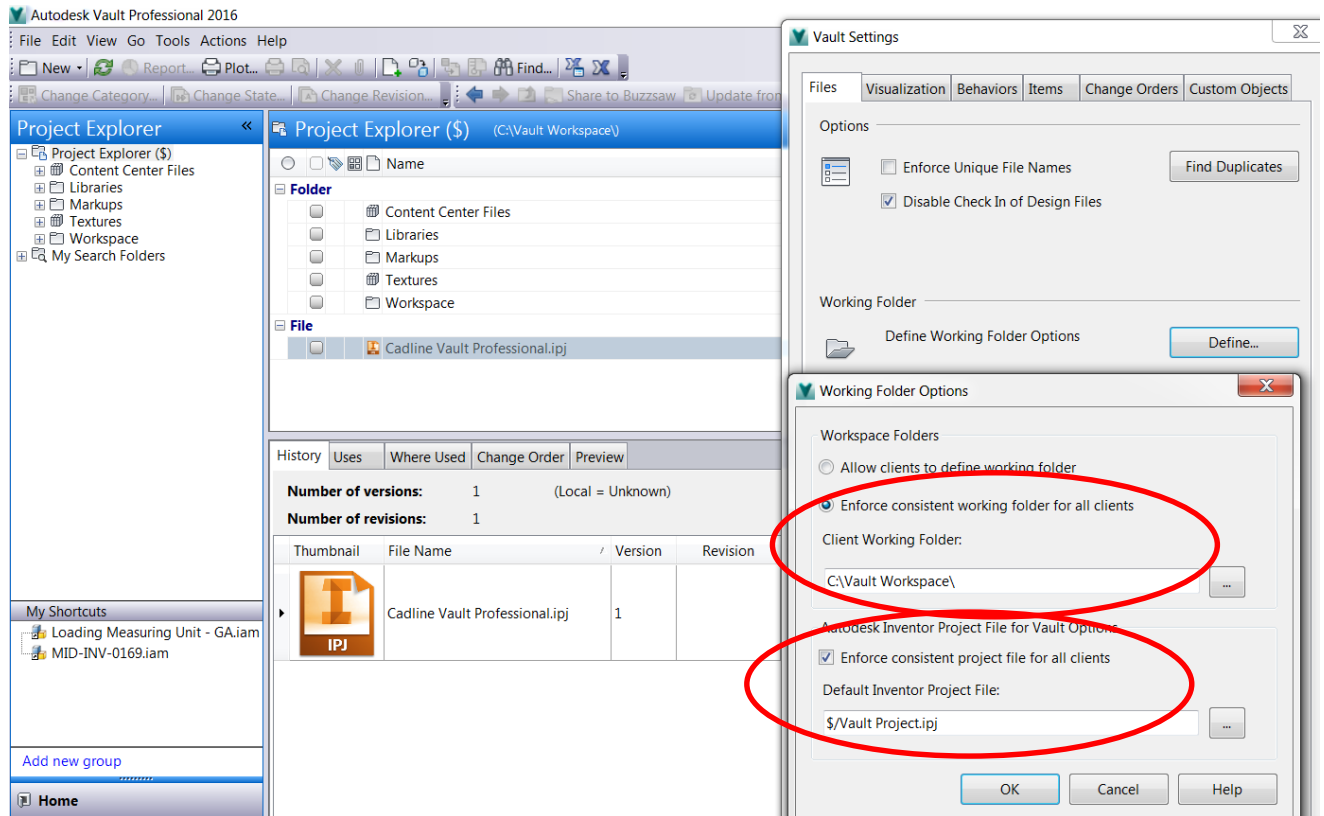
Autodesk Vault Professional 2016

File Edit View Go Tools Actions Help

New Report... Plot... Find...

Change Category... Change State... Change Revision... Share to Buzzsaw Update fro

Project Explorer

Project Explorer ($)
Content Center Files
Libraries
Markups
Textures
Workspace
My Search Folders

Project Explorer ($) (C:\Vault Workspace\)

Name

Folder
Content Center Files
Libraries
Markups
Textures
Workspace

File
Cadline Vault Professional.ipj

History Uses Where Used Change Order Preview

Number of versions: 1 (Local = Unknown)

Number of revisions: 1

| Thumbnail | File Name | Version | Revision |
|---|---|---|---|
| IPJ | Cadline Vault Professional.ipj | 1 | |

My Shortcuts
Loading Measuring Unit - GA.iam
MID-INV-0169.iam

Add new group

Home

Vault Settings

Files Visualization Behaviors Items Change Orders Custom Objects

Options

Enforce Unique File Names

Find Duplicates

Disable Check In of Design Files

Working Folder

Define Working Folder Options

Define...

Working Folder Options

Workspace Folders

Allow clients to define working folder

Enforce consistent working folder for all clients

Client Working Folder:

C:\Vault Workspace\

...

Autodesk Inventor Project File for Vault Options

Enforce consistent project file for all clients

Default Inventor Project File:

$/Vault Project.ipj

...

OK Cancel Help